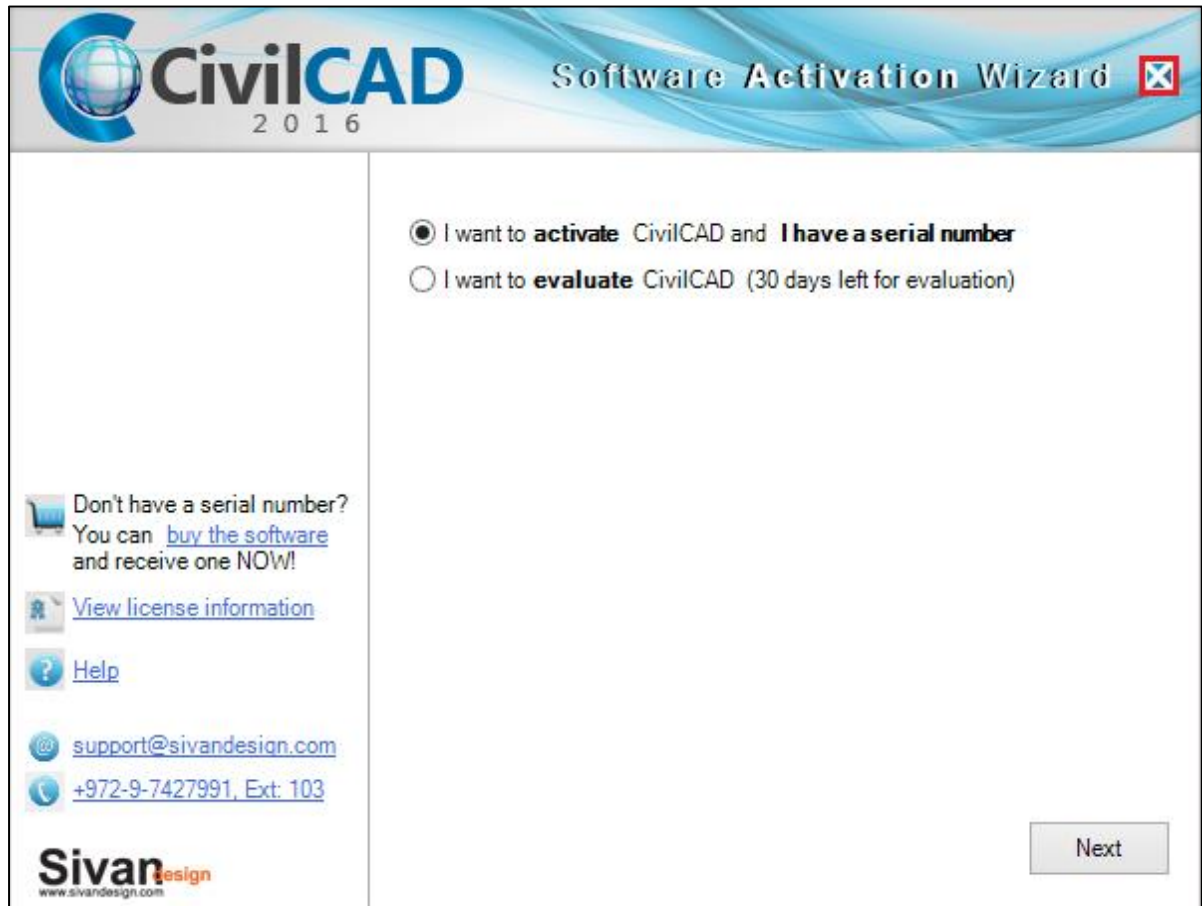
CivilCAD
2016

Software Activation Wizard

I want to activate CivilCAD and I have a serial number

I want to evaluate CivilCAD (30 days left for evaluation)

Don't have a serial number? You can buy the software and receive one NOW!

View license information

Help

support@sivandesign.com

+972-9-7427991, Ext: 103

Sivan design
www.sivandesign.com

Next